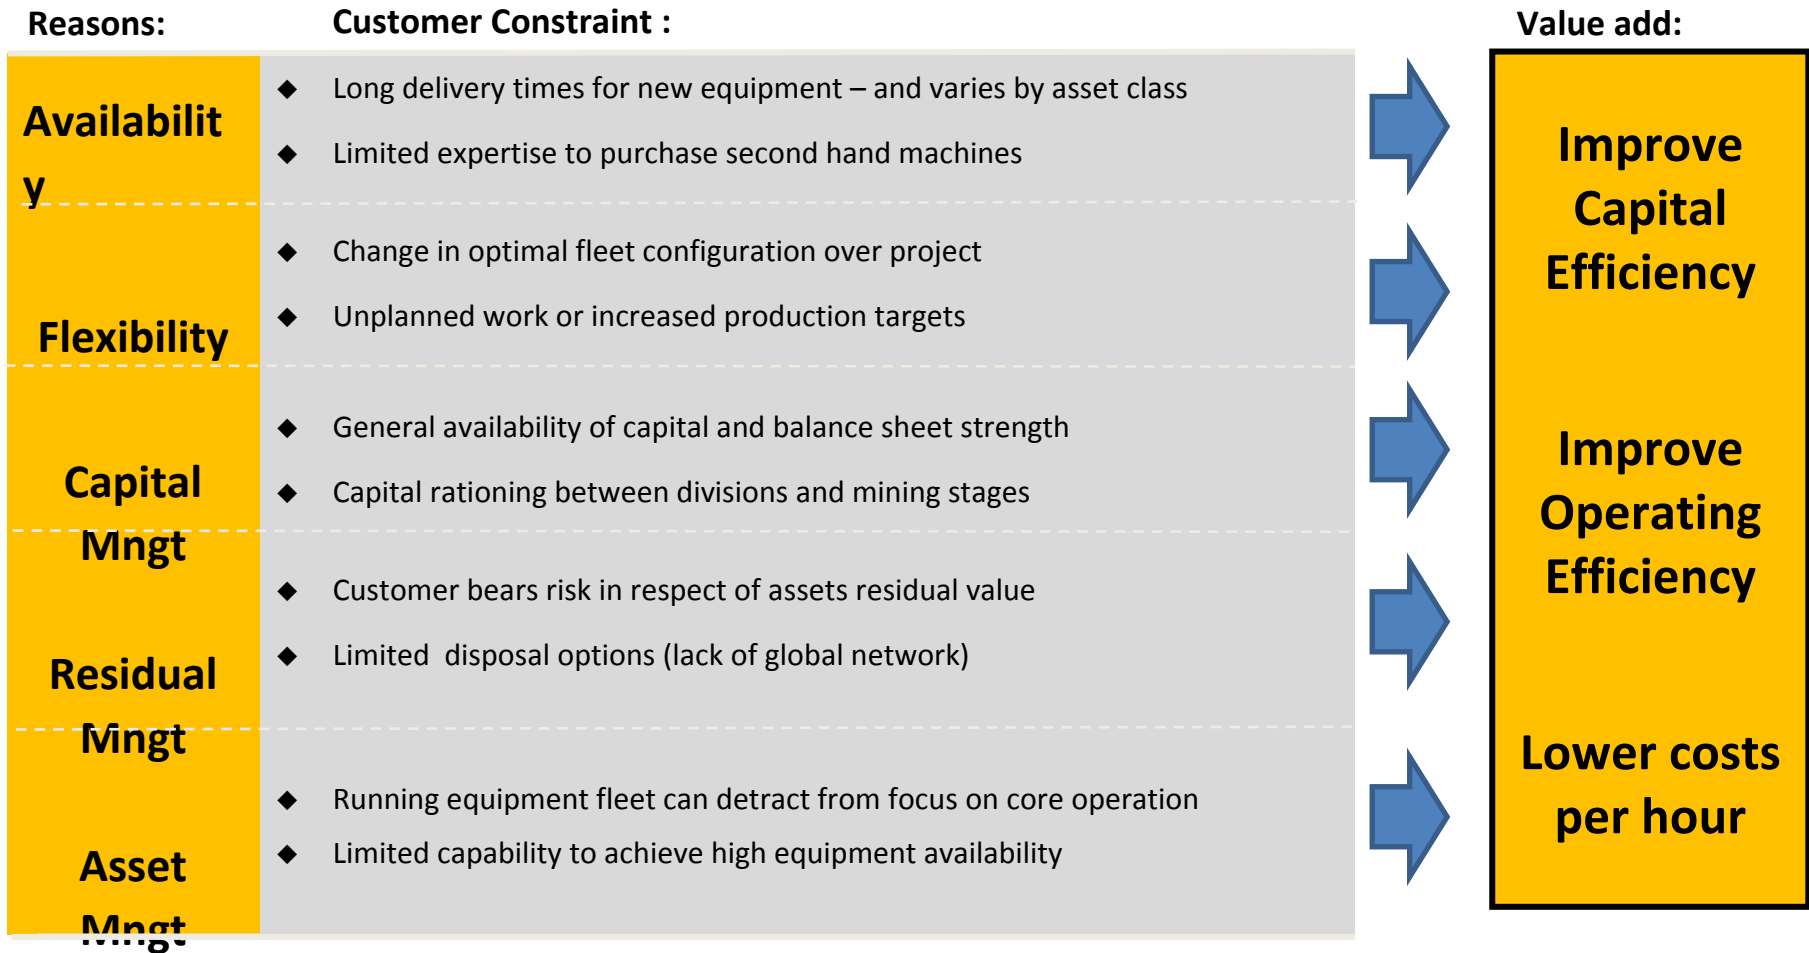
Reasons:

Customer Constraint :

Value add:

Availabilit
y

Long delivery times for new equipment – and varies by asset class

Limited expertise to purchase second hand machines

Flexibility

Change in optimal fleet configuration over project

Unplanned work or increased production targets

Capital Mngt

General availability of capital and balance sheet strength

Capital rationing between divisions and mining stages

Residual Mngt

Customer bears risk in respect of assets residual value

Limited disposal options (lack of global network)

Asset Mngt

Running equipment fleet can detract from focus on core operation

Limited capability to achieve high equipment availability

Improve Capital Efficiency

Improve Operating Efficiency

Lower costs per hour